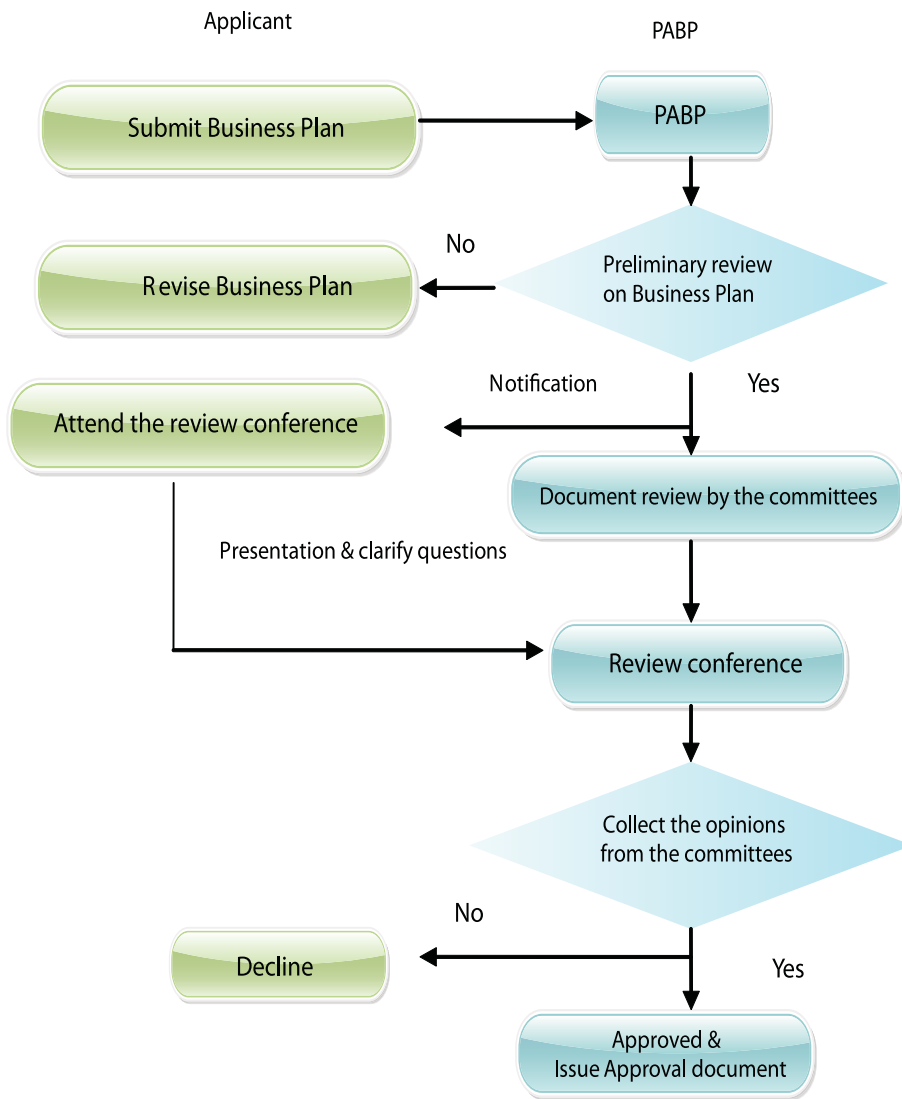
Applicant

PABP

Submit Business Plan

PABP

No

Revise Business Plan

Preliminary review on Business Plan

Notification

Yes

Attend the review conference

Document review by the committees

Presentation & clarify questions

Review conference

Collect the opinions from the committees

No

Decline

Yes

Approved & Issue Approval document